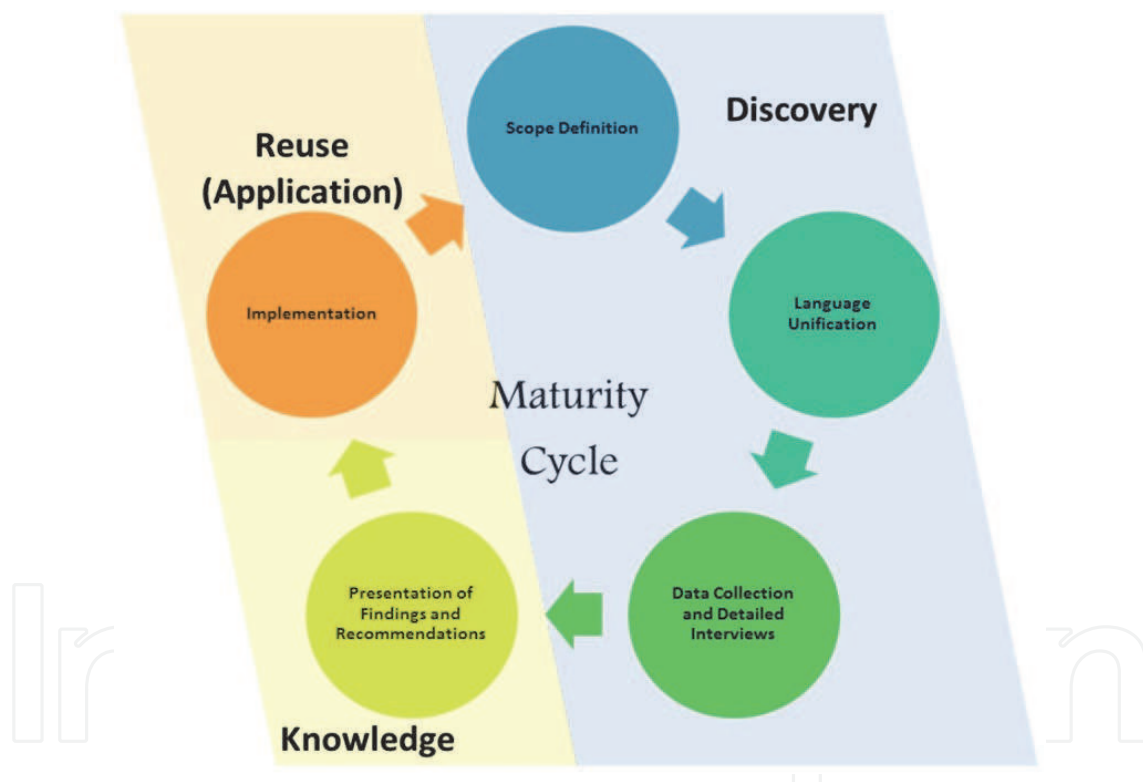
Reuse (Application)

Scope Definition

Discovery

Implementation

Language Unification

Maturity Cycle

Presentation of Findings and Recommendations

Data Collection and Detailed Interviews

Knowledge